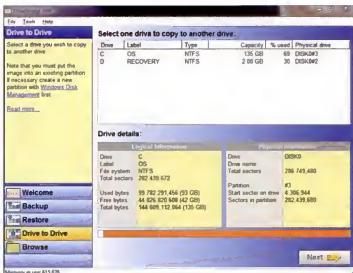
File Tools Help

Drive to Drive

Select a drive you wish to copy to another drive.

Note that you must put the image into an existing partition. If necessary create a new partition with Windows Disk Management first.

Read more...

Select one drive to copy to another drive.

| Drive | Label | Type | Capacity | % used | Physical drive |
|---|---|---|---|---|---|
| C | OS | NTFS | 135 GB | 69 | DISK0#3 |
| D | RECOVERY | NTFS | 2.86 GB | 30 | DISK0#2 |

Drive details:

| Logical information | |
|---|---|
| Drive | C |
| Label | OS |
| File system | NTFS |
| Total sectors | 282,439,672 |
| Used bytes | 99,782,291,456 (93 GB) |
| Free bytes | 44,826,820,608 (42 GB) |
| Total bytes | 144,609,112,064 (135 GB) |

| Physical information | |
|---|---|
| Drive | DISK0 |
| Drive name | |
| Total sectors | 286,749,480 |
| Partition | #3 |
| Start sector on drive | 4,306,944 |
| Sectors in partition | 282,439,680 |

Welcome

Backup

Restore

Drive to Drive

Browse

Next

Memory in use 611,578